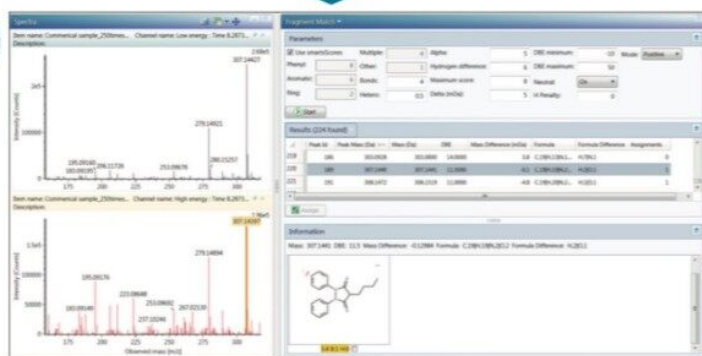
Spectra

Item name: Commercial sample_250times... Channel name: Low energy : Time 8.2873...
Description:

2.69e5
307.14627

2e5

100000

Intensity [Counts]

279.14921

195.09160
183.09195
201.11728
253.09678
280.15257

175 200 225 250 275 300

Item name: Commercial sample_250times... Channel name: High energy : Time 8.2873...
Description:

1.78e5
307.14597

1.5e5

279.14894

195.09176

100000

Intensity [Counts]

223.09648

183.09140
253.09692
267.02120

50000

237.10246

175 200 225 250 275 300
Observed mass [m/z]

Fragment Match

Parameters

Use smartScores
Phenyl:
Aromatic:
Ring:
Multiple:
Other:
Bonds:
Hetero:
Alpha:
Hydrogen difference:
Maximum score:
Delta (mDa):
DBE minimum:
DBE maximum:
Neutral:
H Penalty:
Mode: Positive
Start

Results (224 found)

| | Peak Id | Peak Mass (Da) | Mass (Da) | DBE | Mass Difference (mDa) | Formula | Formula Difference | Assignments |
|---|---|---|---|---|---|---|---|---|
| 219 | 286 | 303.0928 | 303.0800 | 14.0000 | 0.8 | C19H... | H7N... | 0 |
| 220 | 289 | 307.1440 | 307.1441 | 11.5000 | -0.1 | C19H... | H2B... | 1 |
| 221 | 291 | 308.1472 | 308.1519 | 11.0000 | -4.8 | C19H... | H... | 1 |

Assign

Information

Mass: 307.1441 DBE: 11.5 Mass Difference: -0.12984 Formula: C19H19N2O2 Formula Difference: H2B12

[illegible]